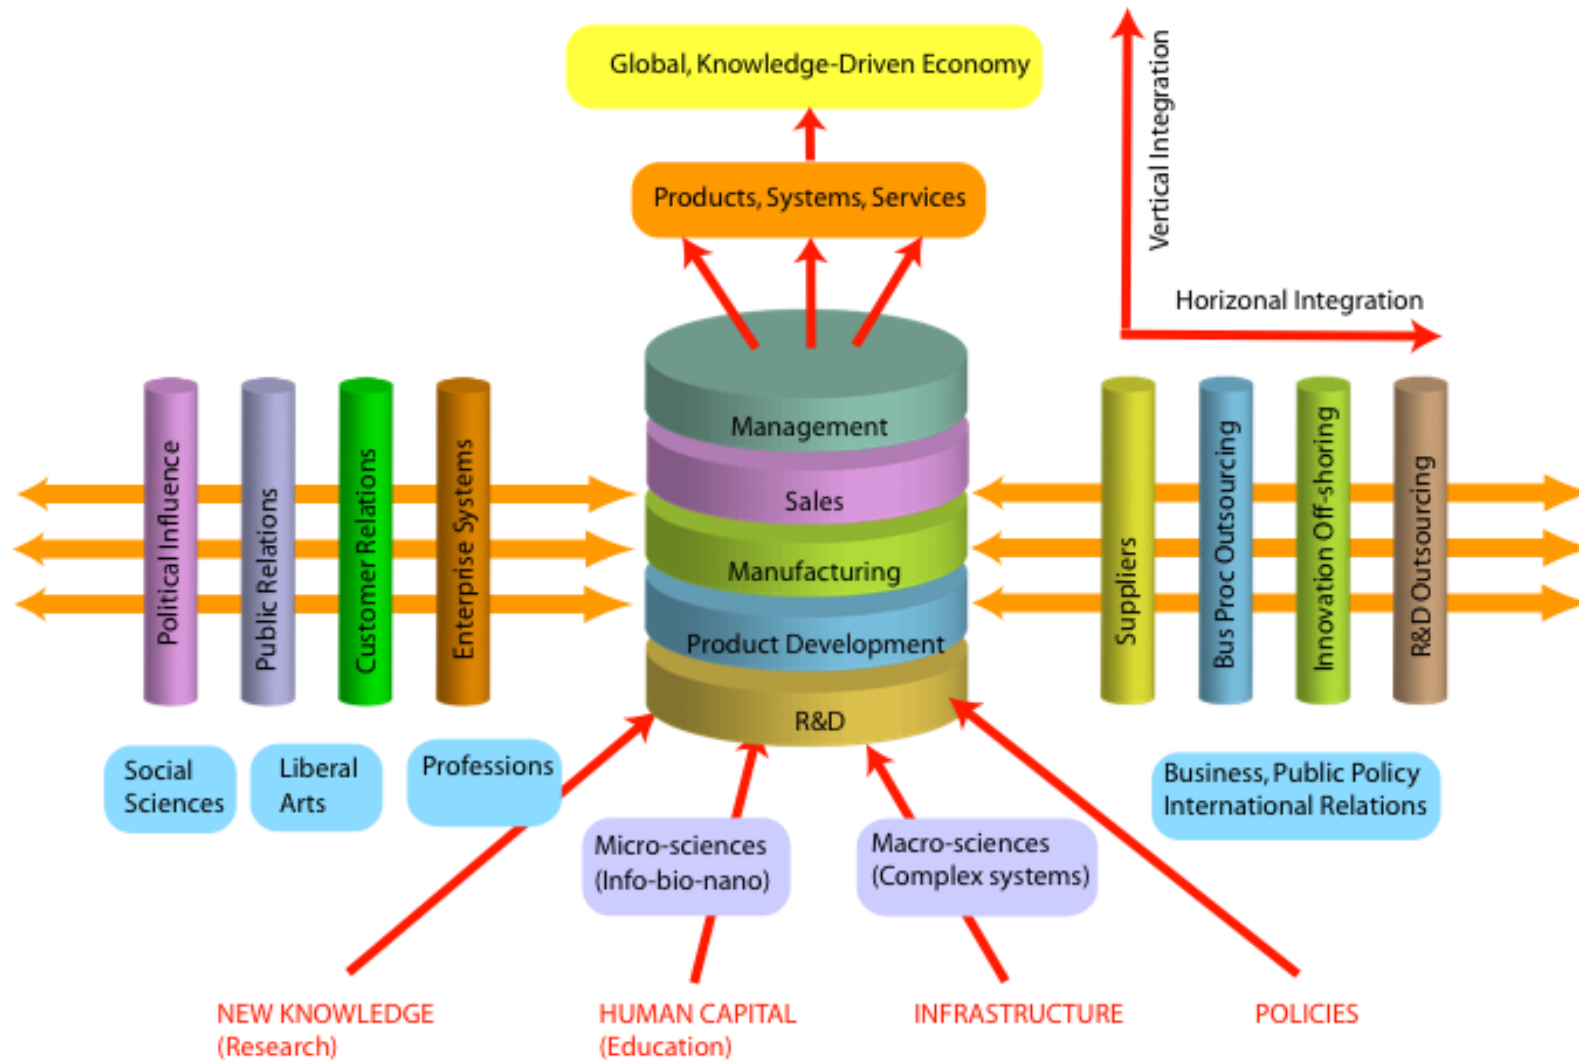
Global, Knowledge-Driven Economy

Vertical Integration

Horizonal Integration

Products, Systems, Services

Political Influence

Public Relations

Customer Relations

Enterprise Systems

Management

Sales

Manufacturing

Product Development

R&D

Suppliers

Bus Proc Outsourcing

Innovation Off-shoring

R&D Outsourcing

Social Sciences

Liberal Arts

Professions

Micro-sciences (Info-bio-nano)

Macro-sciences (Complex systems)

Business, Public Policy International Relations

NEW KNOWLEDGE (Research)

HUMAN CAPITAL (Education)

INFRASTRUCTURE

POLICIES